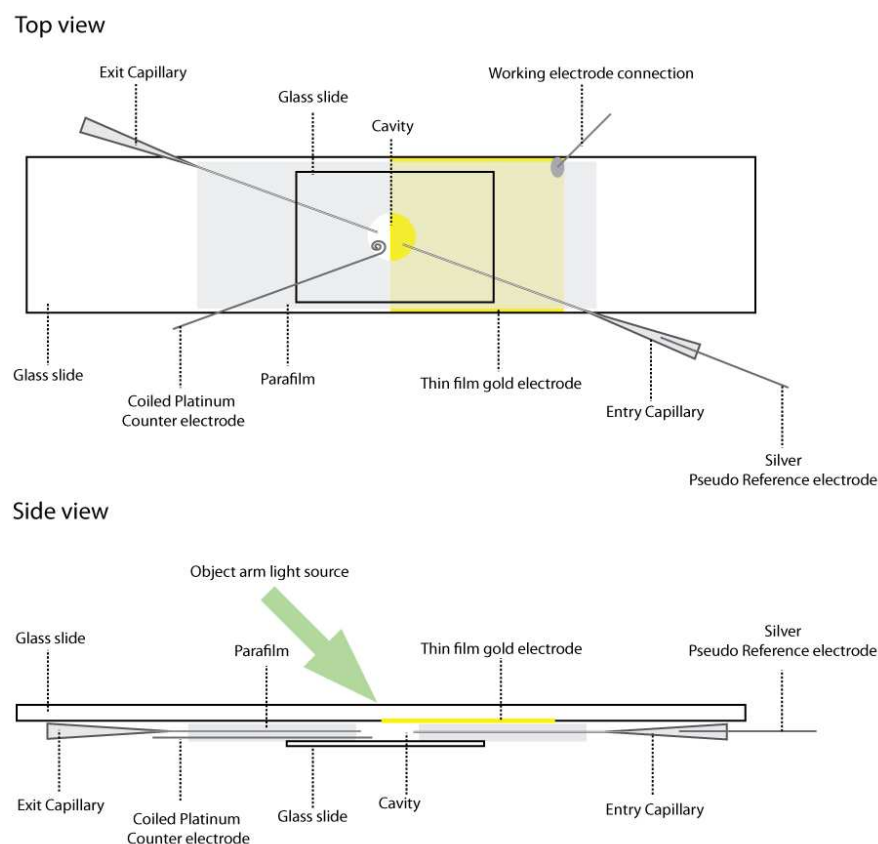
Top view

Exit Capillary

Working electrode connection

Glass slide

Cavity

Glass slide

Coiled Platinum Counter electrode

Parafilm

Thin film gold electrode

Entry Capillary

Silver Pseudo Reference electrode

Side view

Object arm light source

Glass slide

Parafilm

Thin film gold electrode

Silver Pseudo Reference electrode

Exit Capillary

Coiled Platinum Counter electrode

Glass slide

Cavity

Entry Capillary